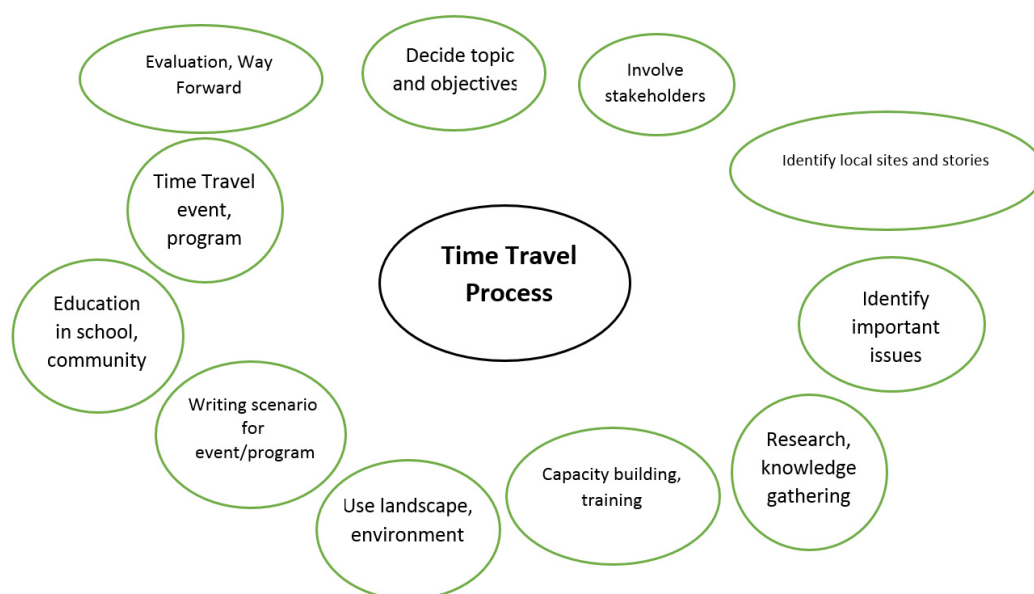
Time Travel Process

Decide topic and objectives

Involve stakeholders

Identify local sites and stories

Identify important issues

Research, knowledge gathering

Capacity building, training

Use landscape, environment

Writing scenario for event/program

Education in school, community

Time Travel event, program

Evaluation, Way Forward